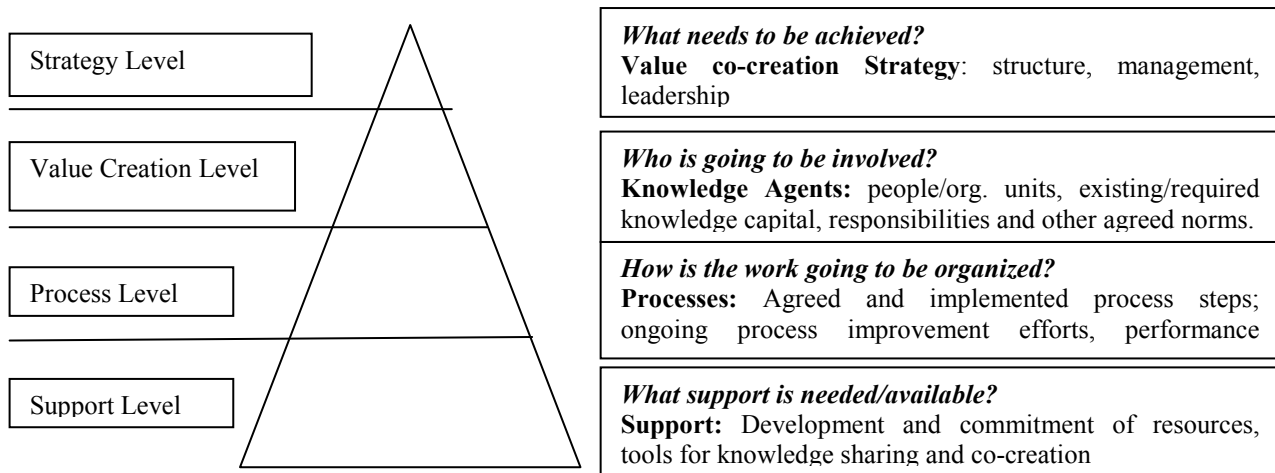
Strategy Level

What needs to be achieved?
Value co-creation Strategy: structure, management, leadership

Value Creation Level

Who is going to be involved?
Knowledge Agents: people/org. units, existing/required knowledge capital, responsibilities and other agreed norms.

Process Level

How is the work going to be organized?
Processes: Agreed and implemented process steps; ongoing process improvement efforts, performance

Support Level

What support is needed/available?
Support: Development and commitment of resources, tools for knowledge sharing and co-creation